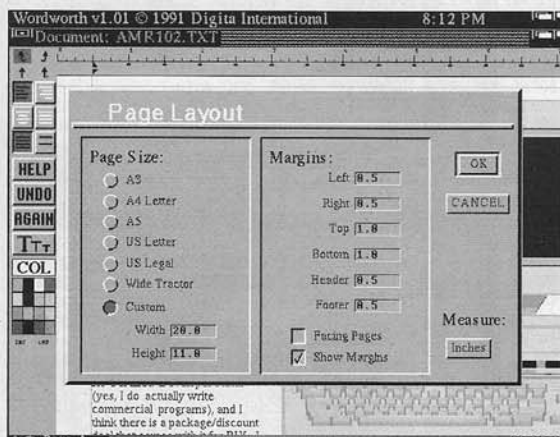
Wordworth v1.01 © 1991 Digita International 8:12 PM
Document: AMR102.TXT

HELP
UNDO
AGAIN
TTT
COL

Page Layout

Page Size:
A3
A4 Letter
A5
US Letter
US Legal
Wide Tractor
Custom
Width 20.0
Height 11.0

Margins:
Left 0.5
Right 0.5
Top 1.0
Bottom 1.0
Header 0.5
Footer 0.5
Facing Pages
Show Margins

OK
CANCEL

Measure:
Inches

(yes, I do actually write commercial programs), and I think there is a package/discount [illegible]